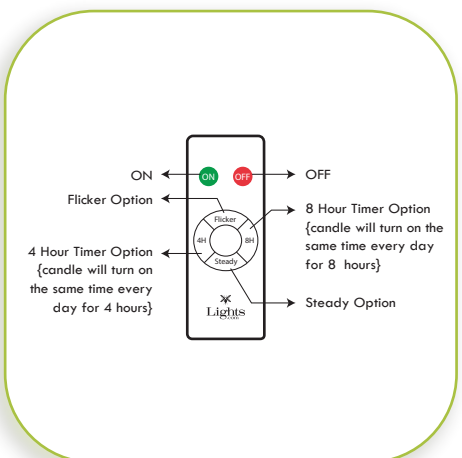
ON
ON
OFF
OFF
Flicker Option
Flicker
4H
8H
Steady
8 Hour Timer Option {candle will turn on the same time every day for 8 hours}
4 Hour Timer Option {candle will turn on the same time every day for 4 hours}
Steady Option
Lights